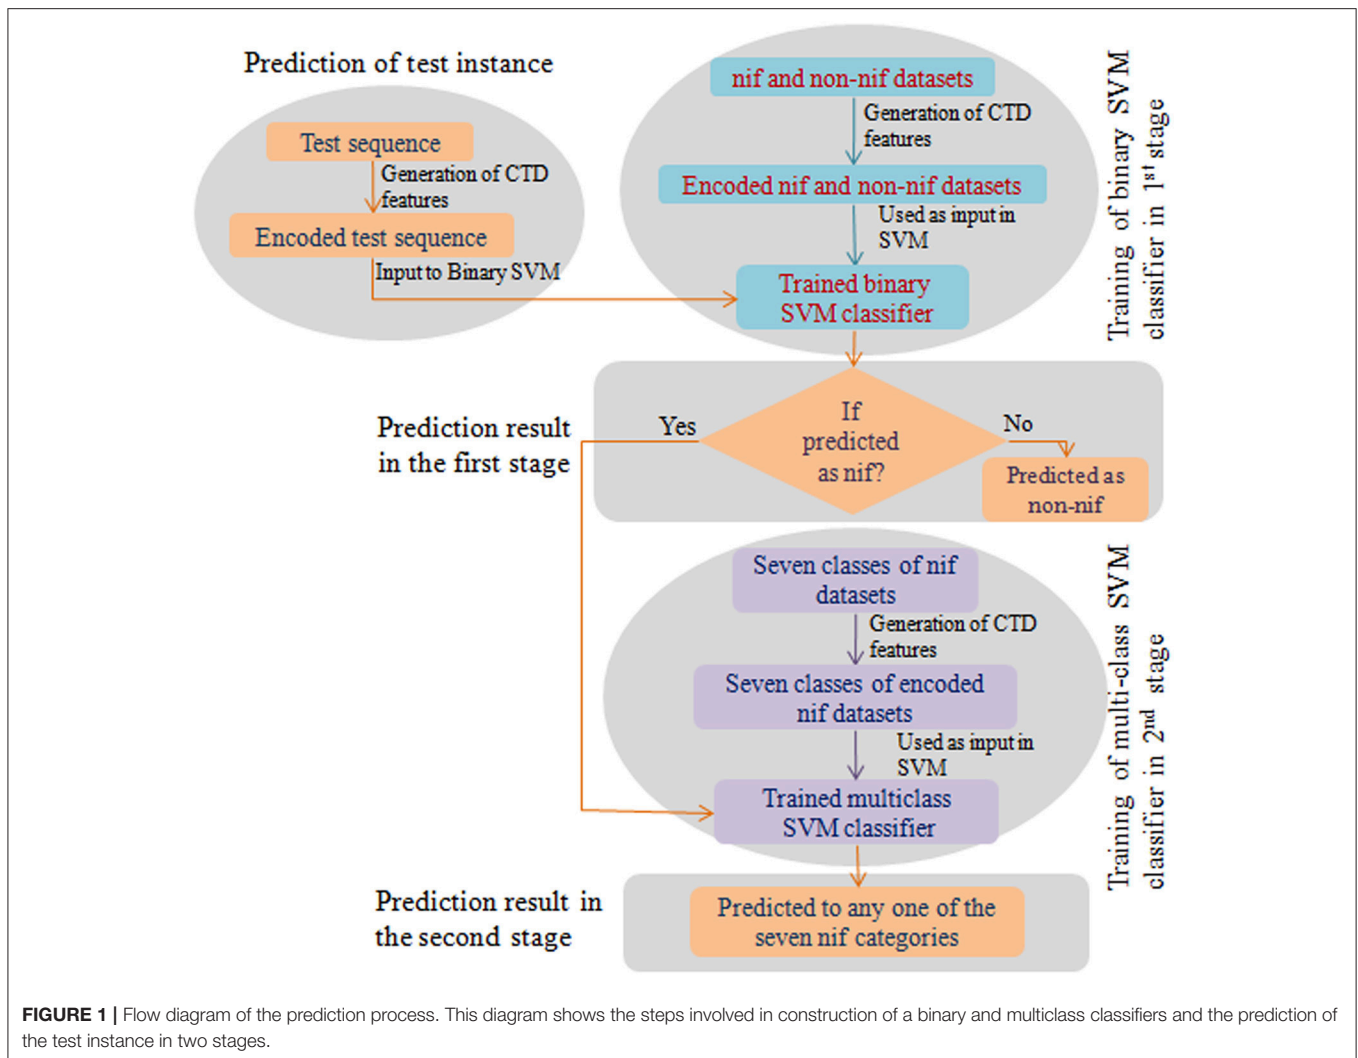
Prediction of test instance

Test sequence

Generation of CTD features

Encoded test sequence

Input to Binary SVM

nif and non-nif datasets

Generation of CTD features

Encoded nif and non-nif datasets

Used as input in SVM

Trained binary SVM classifier

Training of binary SVM classifier in 1$^{st}$ stage

Prediction result in the first stage

Yes

If predicted as nif?

No

Predicted as non-nif

Seven classes of nif datasets

Generation of CTD features

Seven classes of encoded nif datasets

Used as input in SVM

Trained multiclass SVM classifier

Training of multi-class SVM classifier in 2$^{nd}$ stage

Prediction result in the second stage

Predicted to any one of the seven nif categories

**FIGURE 1 |** Flow diagram of the prediction process. This diagram shows the steps involved in construction of a binary and multiclass classifiers and the prediction of the test instance in two stages.